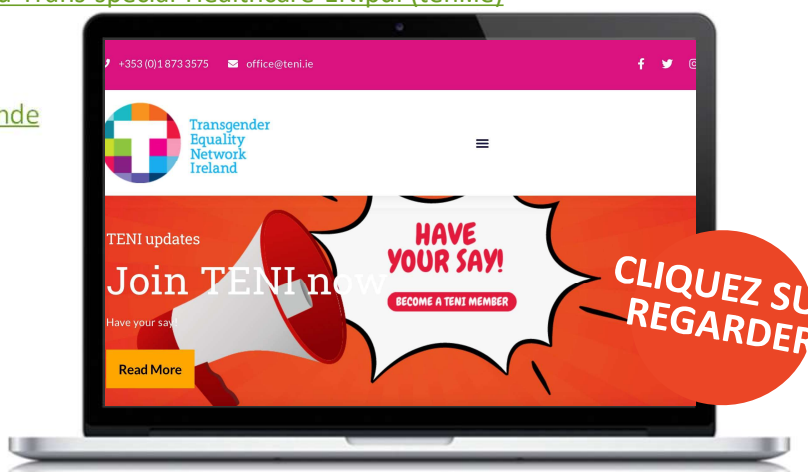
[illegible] Trans-Special-Healthcare-LR.pdf (teni.ie)

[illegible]nde

+353 (0)1 873 3575 office@teni.ie

Transgender Equality Network Ireland

TENI updates

Join TENI now

Have your say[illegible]

Read More

HAVE YOUR SAY!

BECOME A TENI MEMBER

CLIQUEZ SU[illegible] REGARDER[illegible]